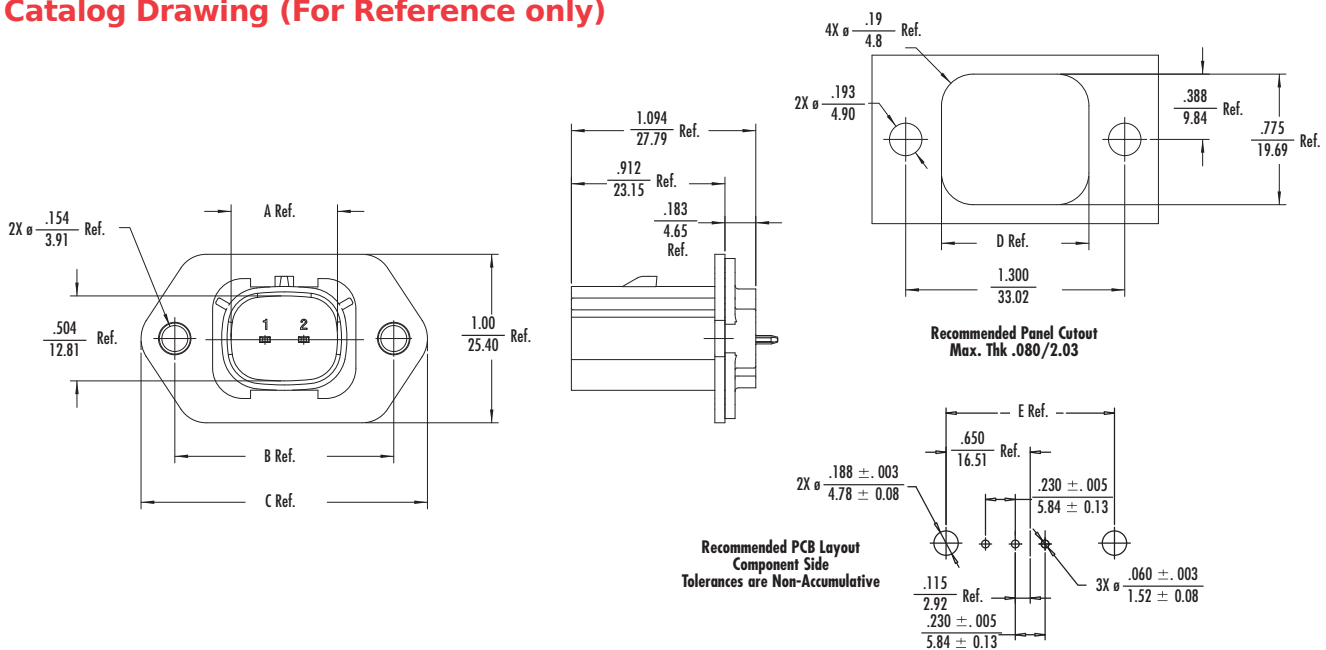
Catalog Drawing (For Reference only)

2X ø $\frac{.154}{3.91}$ Ref.

A Ref.

$\frac{.504}{12.81}$ Ref.

1 2

$\frac{1.00}{25.40}$ Ref.

B Ref.

C Ref.

$\frac{1.094}{27.79}$ Ref.

$\frac{.912}{23.15}$ Ref.

$\frac{.183}{4.65}$ Ref.

4X ø $\frac{.19}{4.8}$ Ref.

2X ø $\frac{.193}{4.90}$

$\frac{.388}{9.84}$ Ref.

$\frac{.775}{19.69}$ Ref.

D Ref.

$\frac{1.300}{33.02}$

Recommended Panel Cutout
Max. Thk .080/2.03

E Ref.

$\frac{.650}{16.51}$ Ref.

2X ø $\frac{.188 \pm .003}{4.78 \pm 0.08}$

$\frac{.230 \pm .005}{5.84 \pm 0.13}$

Recommended PCB Layout
Component Side
Tolerances are Non-Accumulative

3X ø $\frac{.060 \pm .003}{1.52 \pm 0.08}$

$\frac{.115}{2.92}$ Ref.

$\frac{.230 \pm .005}{5.84 \pm 0.13}$